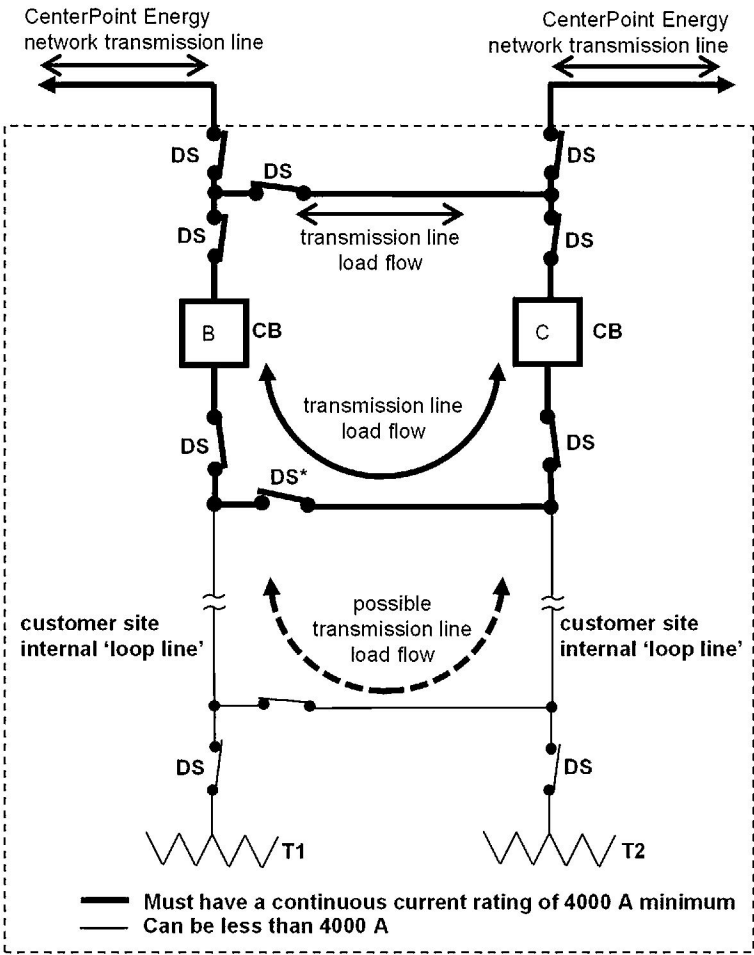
CenterPoint Energy network transmission line

CenterPoint Energy network transmission line

DS

DS

DS

DS

DS

transmission line load flow

B

CB

C

CB

transmission line load flow

DS

DS

DS*

customer site internal 'loop line'

possible transmission line load flow

customer site internal 'loop line'

DS

DS

T1

T2

Must have a continuous current rating of 4000 A minimum

Can be less than 4000 A